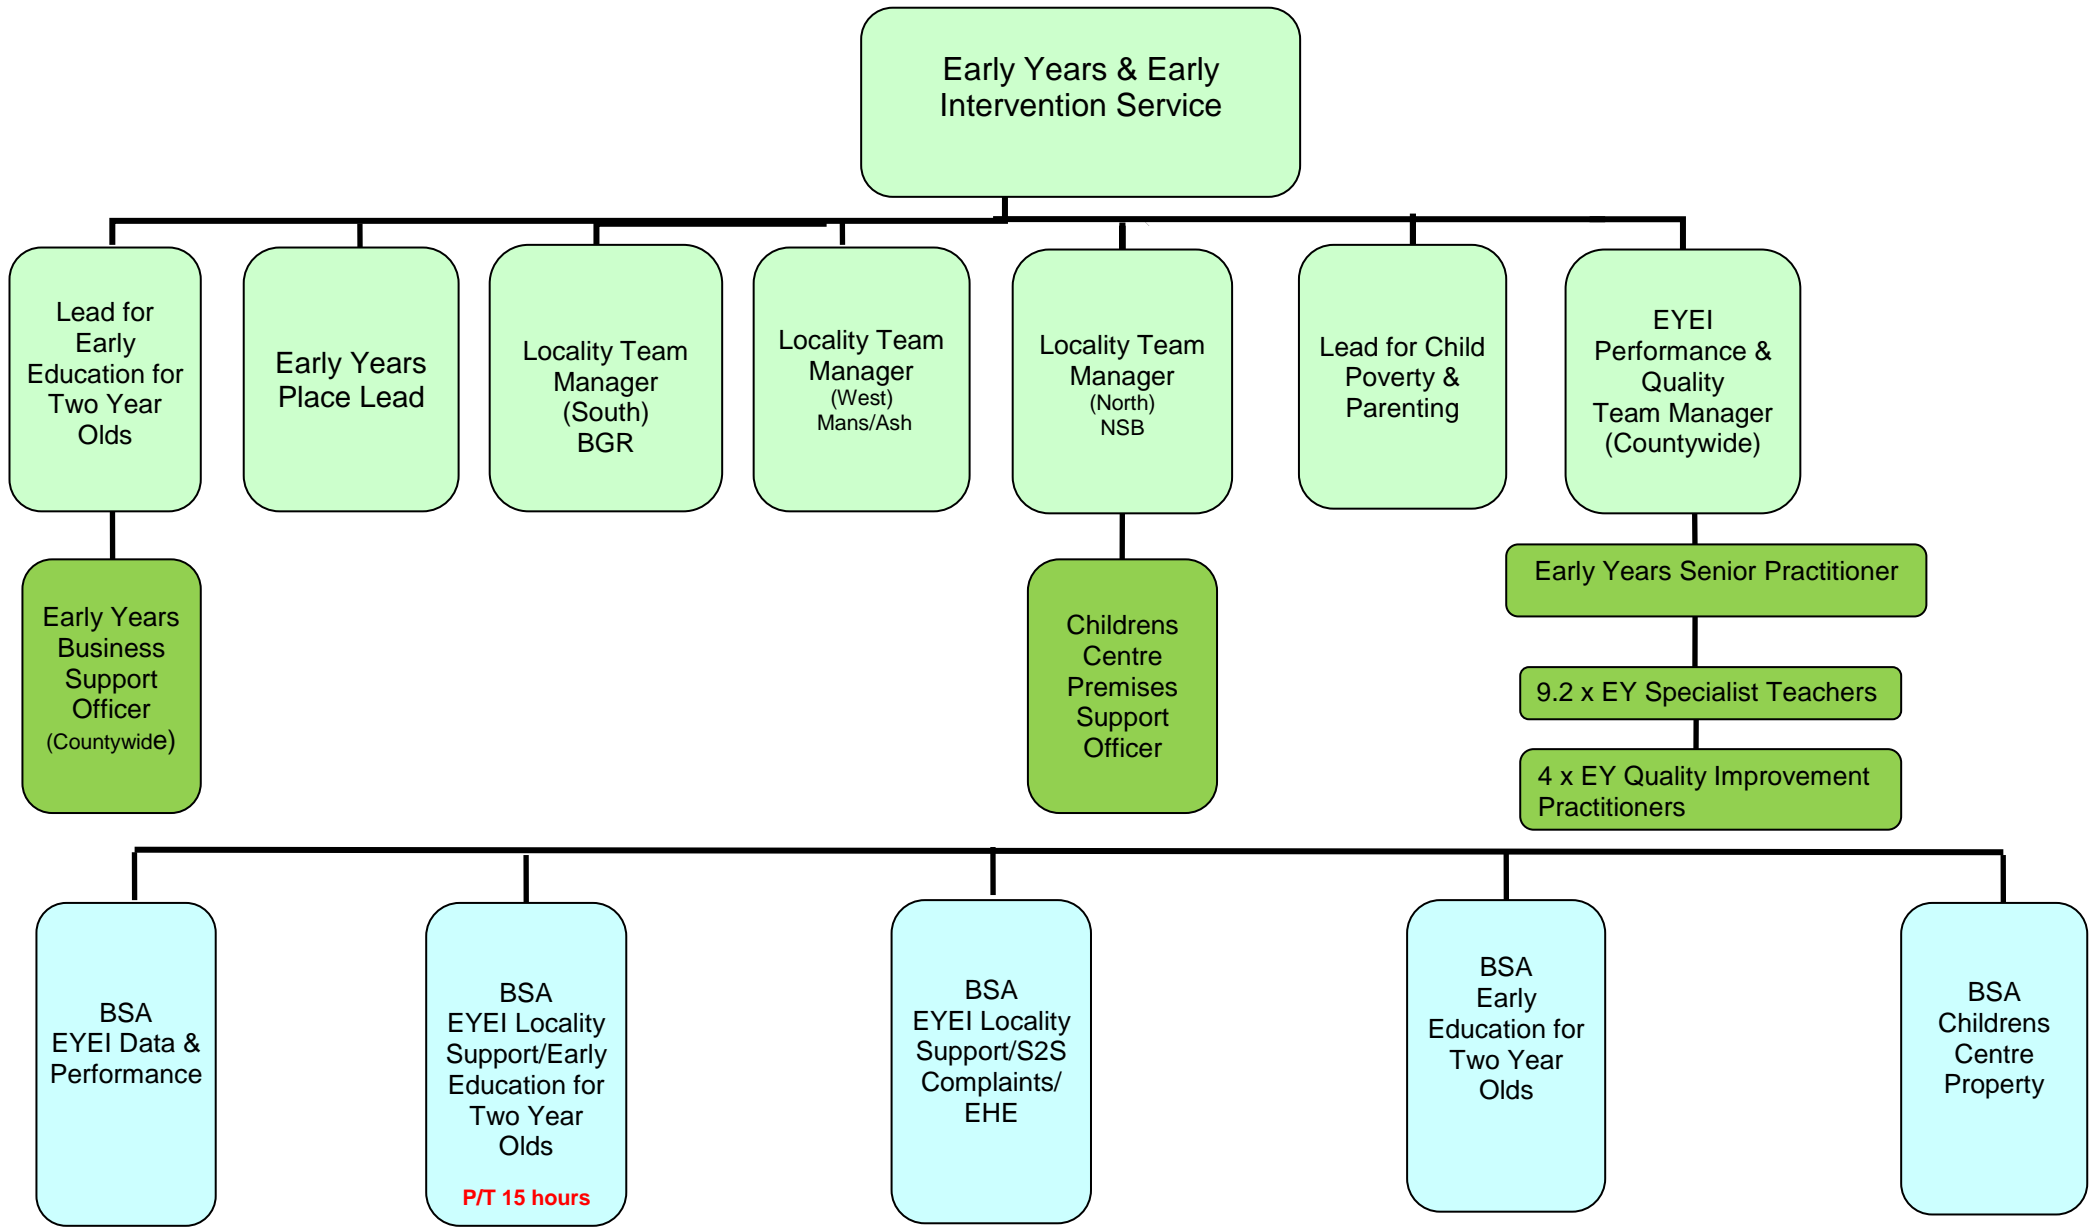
Early Years & Early Intervention Service

Lead for Early Education for Two Year Olds

Early Years Place Lead

Locality Team Manager (South) BGR

Locality Team Manager (West) Mans/Ash

Locality Team Manager (North) NSB

Lead for Child Poverty & Parenting

EYEI Performance & Quality Team Manager (Countywide)

Early Years Business Support Officer (Countywide)

Childrens Centre Premises Support Officer

Early Years Senior Practitioner

9.2 x EY Specialist Teachers

4 x EY Quality Improvement Practitioners

BSA EYEI Data & Performance

BSA EYEI Locality Support/Early Education for Two Year Olds

P/T 15 hours

BSA EYEI Locality Support/S2S Complaints/ EHE

BSA Early Education for Two Year Olds

BSA Childrens Centre Property